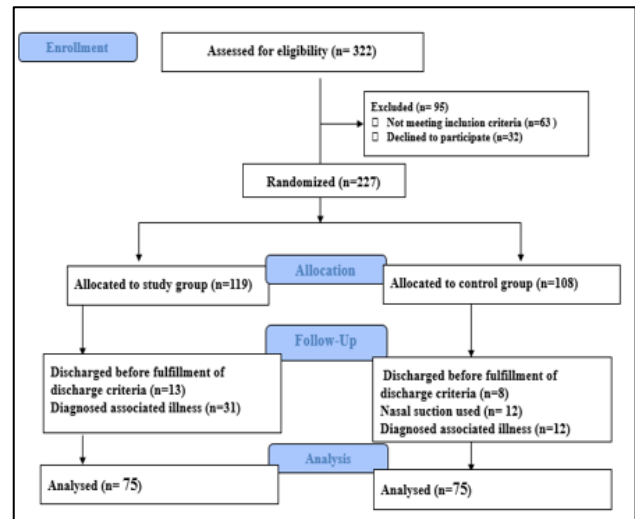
Enrollment

Assessed for eligibility (n= 322)

Excluded (n= 95)
 Not meeting inclusion criteria (n=63 )
 Declined to participate (n=32)

Randomized (n=227)

Allocation

Allocated to study group (n=119)

Allocated to control group (n=108)

Follow-Up

Discharged before fulfillment of discharge criteria (n=13)
Diagnosed associated illness (n=31)

Discharged before fulfillment of discharge criteria (n=8)
Nasal suction used (n= 12)
Diagnosed associated illness (n=12)

Analysis

Analysed (n= 75)

Analysed (n=75)